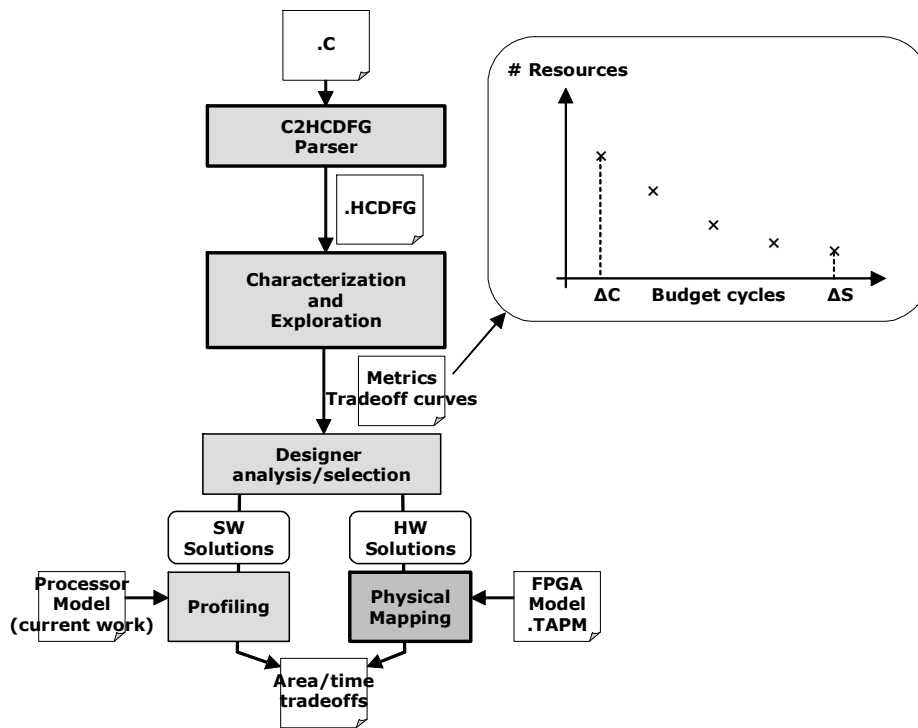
.C

C2HCDFG
Parser

.HCDFG

Characterization
and
Exploration

# Resources

ΔC Budget cycles ΔS

Metrics
Tradeoff curves

Designer
analysis/selection

SW
Solutions

HW
Solutions

Processor
Model
(current work)

Profiling

Physical
Mapping

FPGA
Model
.TAPM

Area/time
tradeoffs